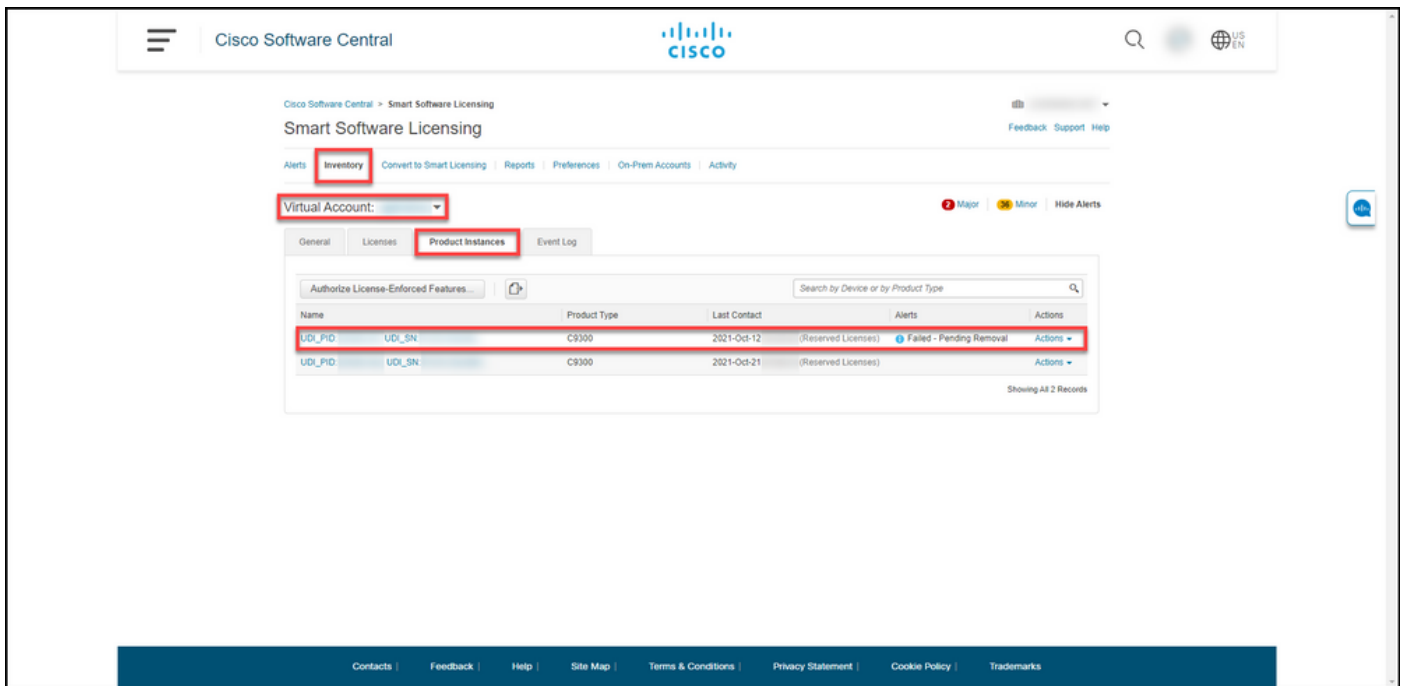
Cisco Software Central

cisco

US EN

Cisco Software Central > Smart Software Licensing

Smart Software Licensing

Feedback Support Help

Alerts | Inventory | Convert to Smart Licensing | Reports | Preferences | On-Prem Accounts | Activity

Virtual Account:

2 Major | 36 Minor | Hide Alerts

General | Licenses | Product Instances | Event Log

Authorize License-Enforced Features...

Search by Device or by Product Type

| Name | Product Type | Last Contact | Alerts | Actions |
|---|---|---|---|---|
| UDI_PID: UDI_SN: | C9300 | 2021-Oct-12 (Reserved Licenses) | Failed - Pending Removal | Actions |
| UDI_PID: UDI_SN: | C9300 | 2021-Oct-21 (Reserved Licenses) | | Actions |

Showing All 2 Records

Contacts | Feedback | Help | Site Map | Terms & Conditions | Privacy Statement | Cookie Policy | Trademarks